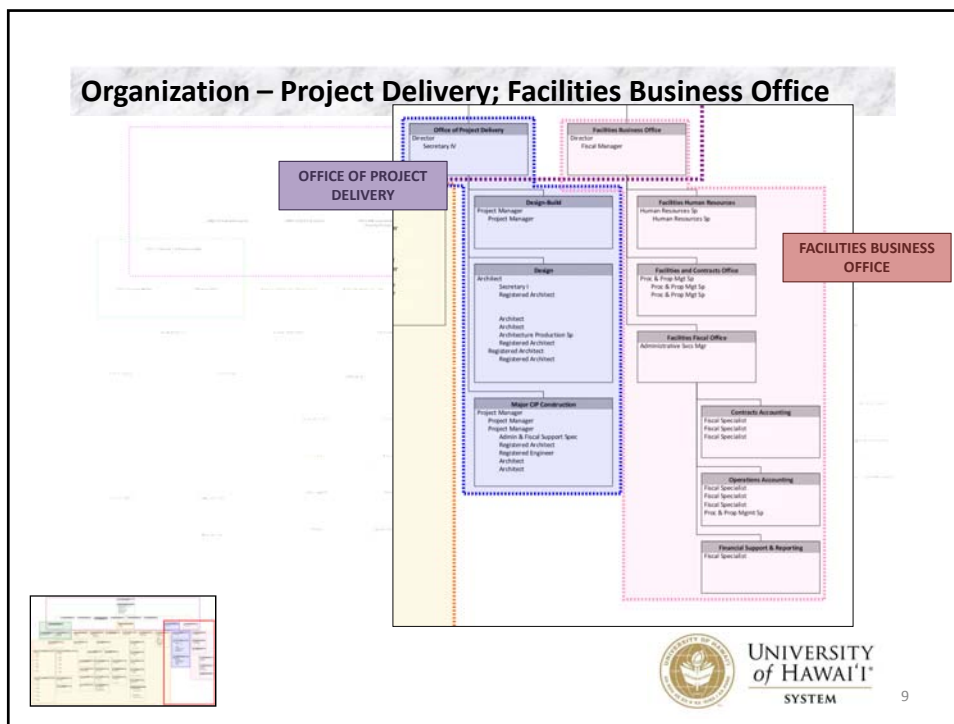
Organization – Project Delivery; Facilities Business Office

Office of Project Delivery
Director
Secretary IV

Facilities Business Office
Director
Fiscal Manager

OFFICE OF PROJECT DELIVERY

Design-Build
Project Manager
Project Manager

Design
Architect
Secretary I
Registered Architect
Architect
Architect
Architecture Production Sp
Registered Architect
Registered Architect
Registered Architect

Major CIP Construction
Project Manager
Project Manager
Project Manager
Admin & Fiscal Support Spec
Registered Architect
Registered Engineer
Architect
Architect

Facilities Human Resources
Human Resources Sp
Human Resources Sp

Facilities and Contracts Office
Proc & Prop Mgt Sp
Proc & Prop Mgt Sp
Proc & Prop Mgt Sp

Facilities Fiscal Office
Administrative Svcs Mgr

Contracts Accounting
Fiscal Specialist
Fiscal Specialist
Fiscal Specialist

Operations Accounting
Fiscal Specialist
Fiscal Specialist
Fiscal Specialist
Proc & Prop Mgmt Sp

Financial Support & Reporting
Fiscal Specialist

FACILITIES BUSINESS OFFICE

UNIVERSITY of HAWAI'I® SYSTEM

9